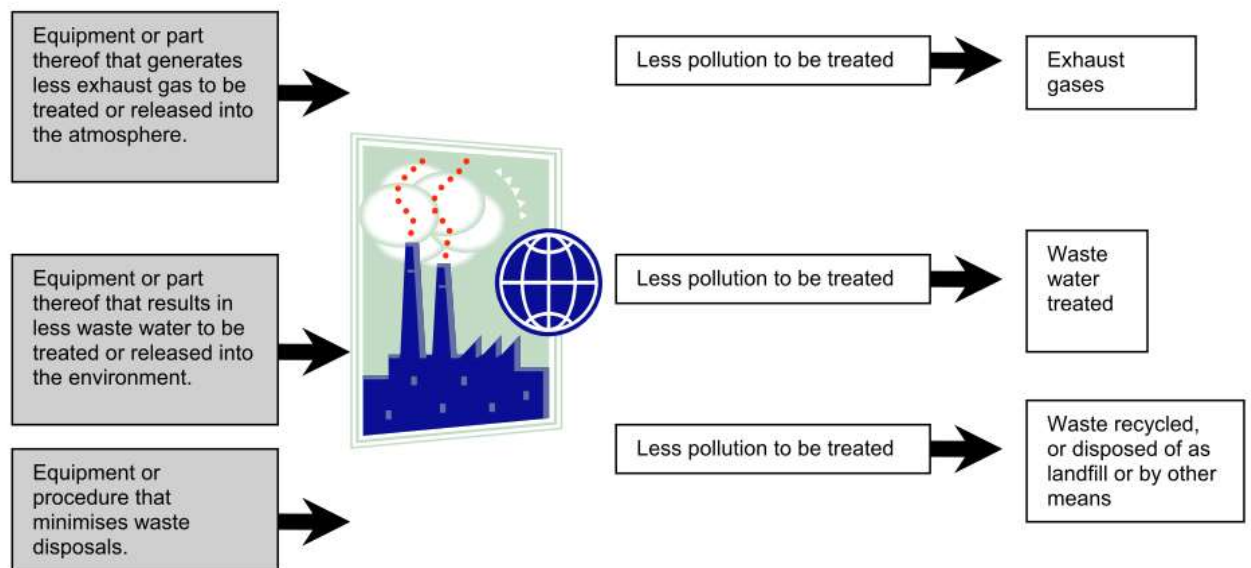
Equipment or part thereof that generates less exhaust gas to be treated or released into the atmosphere.

Equipment or part thereof that results in less waste water to be treated or released into the environment.

Equipment or procedure that minimises waste disposals.

Less pollution to be treated

Exhaust gases

Less pollution to be treated

Waste water treated

Less pollution to be treated

Waste recycled, or disposed of as landfill or by other means